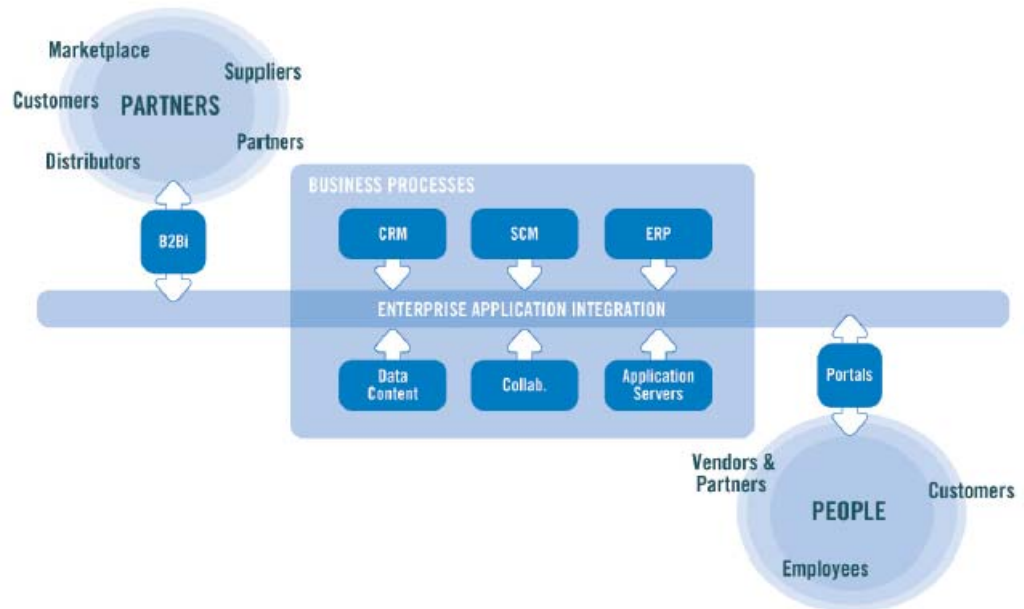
Marketplace

Suppliers

Customers

PARTNERS

Partners

Distributors

B2Bi

BUSINESS PROCESSES

CRM

SCM

ERP

ENTERPRISE APPLICATION INTEGRATION

Data Content

Collab.

Application Servers

Portals

Vendors & Partners

Customers

PEOPLE

Employees